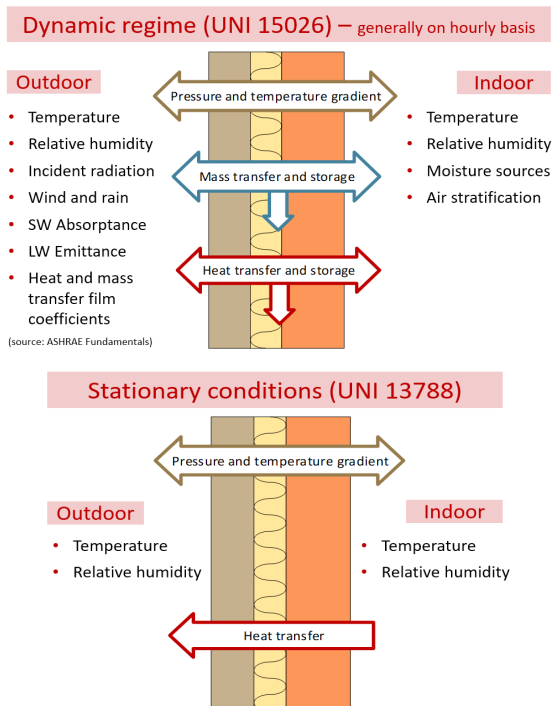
Dynamic regime (UNI 15026) – generally on hourly basis

Outdoor
- Temperature
- Relative humidity
- Incident radiation
- Wind and rain
- SW Absorptance
- LW Emittance
- Heat and mass transfer film coefficients

(source: ASHRAE Fundamentals)

Pressure and temperature gradient

Mass transfer and storage

Heat transfer and storage

Indoor
- Temperature
- Relative humidity
- Moisture sources
- Air stratification

Stationary conditions (UNI 13788)

Pressure and temperature gradient

Outdoor
- Temperature
- Relative humidity

Indoor
- Temperature
- Relative humidity

Heat transfer